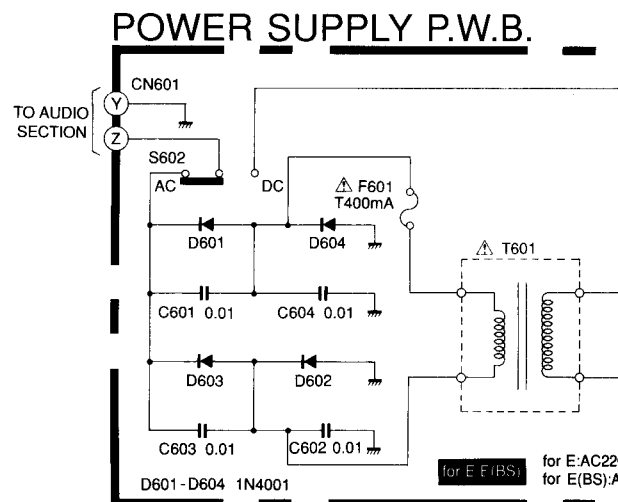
POWER SUPPLY P.W.B.

TO AUDIO SECTION

CN601

Y

Z

S602

AC

DC

⚠ F601
T400mA

⚠ T601

D601

D604

C601 0.01

C604 0.01

D603

D602

C603 0.01

C602 0.01

D601 - D604 1N4001

for E E(BS)

for E:AC22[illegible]
for E(BS):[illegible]